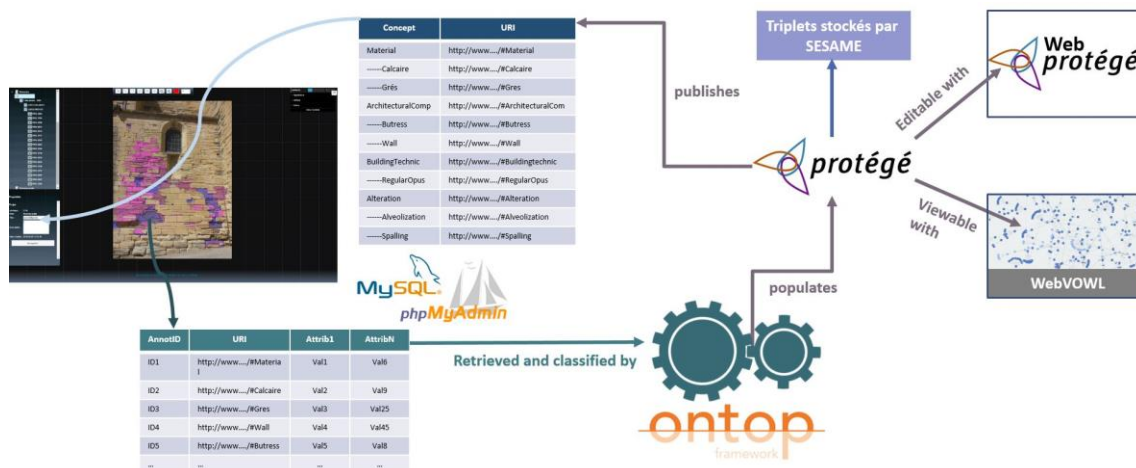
| Concept | URI |
|---|---|
| Material | http://www..../#Material |
| -----Calcaire | http://www..../#Calcaire |
| -----Grès | http://www..../#Gres |
| ArchitecturalComp | http://www..../#ArchitecturalCom |
| -----Butress | http://www..../#Butress |
| -----Wall | http://www..../#Wall |
| BuildingTechnic | http://www..../#Buildingtechnic |
| -----RegularOpus | http://www..../#RegularOpus |
| Alteration | http://www..../#Alteration |
| -----Alveolization | http://www..../#Alveolization |
| -----Spalling | http://www..../#Spalling |

Triplets stockés par SESAME

publishes

Web protégé

Editable with

protégé

Viewable with

WebVOWL

populates

MySQL

phpMyAdmin

| AnnotID | URI | Attrib1 | AttribN |
|---|---|---|---|
| ID1 | http://www..../#Materia l | Val1 | Val6 |
| ID2 | http://www..../#Calcaire | Val2 | Val9 |
| ID3 | http://www..../#Gres | Val3 | Val25 |
| ID4 | http://www..../#Wall | Val4 | Val45 |
| ID5 | http://www..../#Butress | Val5 | Val8 |
| ... | ... | ... | ... |

Retrieved and classified by

ontop framework